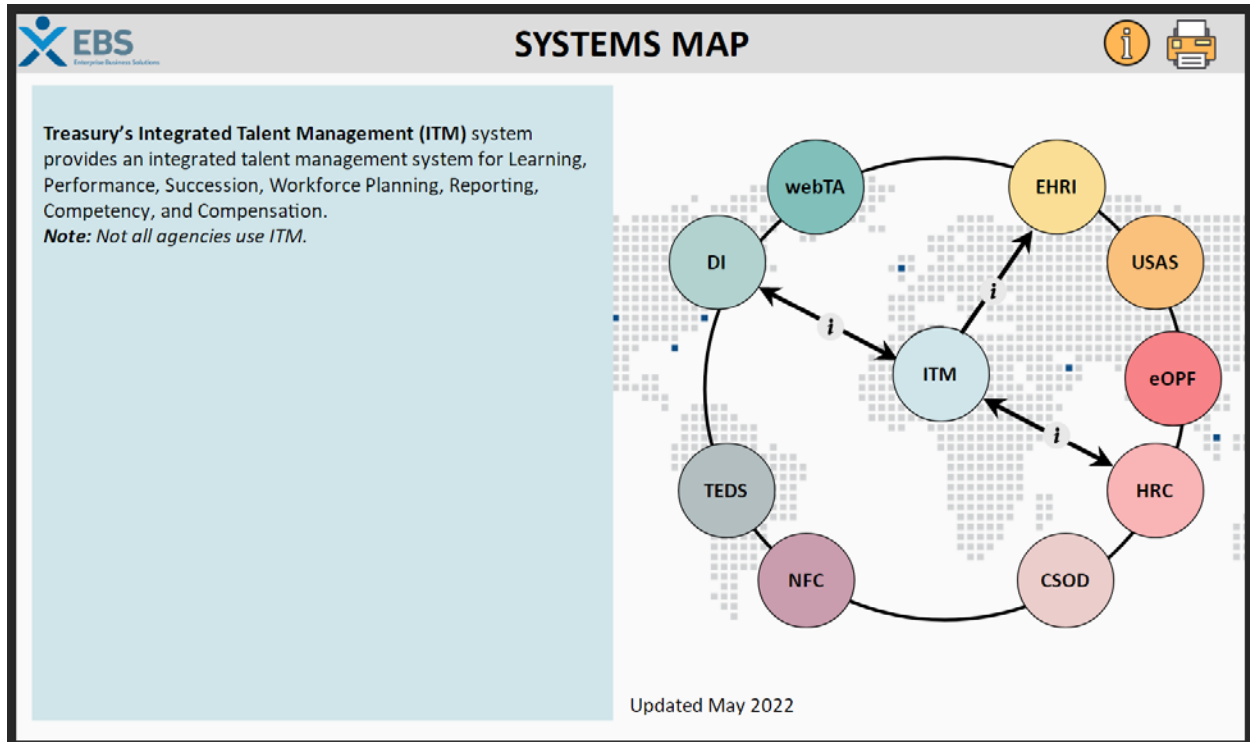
EBS
Enterprise Business Solutions

SYSTEMS MAP

**Treasury's Integrated Talent Management (ITM)** system provides an integrated talent management system for Learning, Performance, Succession, Workforce Planning, Reporting, Competency, and Compensation.
***Note:*** *Not all agencies use ITM.*

webTA
EHRI
DI
USAS
i
i
ITM
eOPF
i
TEDS
HRC
NFC
CSOD

Updated May 2022